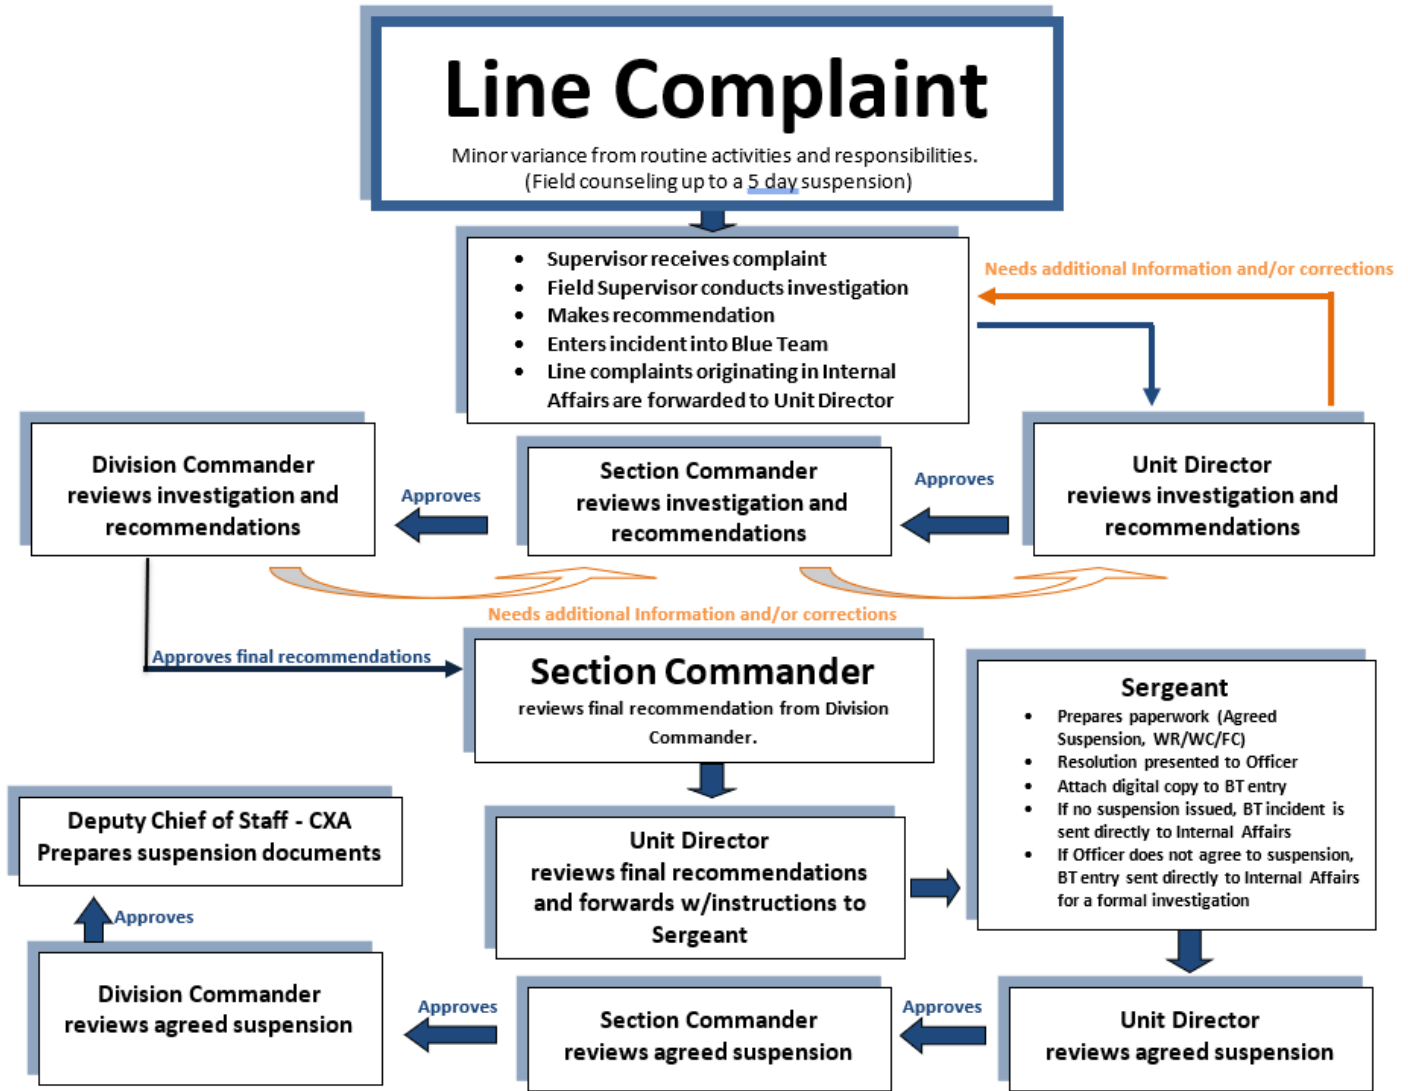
Line Complaint

Minor variance from routine activities and responsibilities. (Field counseling up to a 5 day suspension)

- Supervisor receives complaint
- Field Supervisor conducts investigation
- Makes recommendation
- Enters incident into Blue Team
- Line complaints originating in Internal Affairs are forwarded to Unit Director

Needs additional Information and/or corrections

Division Commander reviews investigation and recommendations

Approves

Section Commander reviews investigation and recommendations

Approves

Unit Director reviews investigation and recommendations

Needs additional Information and/or corrections

Approves final recommendations

Section Commander

reviews final recommendation from Division Commander.

Sergeant

- Prepares paperwork (Agreed Suspension, WR/WC/FC)
- Resolution presented to Officer
- Attach digital copy to BT entry
- If no suspension issued, BT incident is sent directly to Internal Affairs
- If Officer does not agree to suspension, BT entry sent directly to Internal Affairs for a formal investigation

Deputy Chief of Staff - CXA Prepares suspension documents

Approves

Unit Director reviews final recommendations and forwards w/instructions to Sergeant

Division Commander reviews agreed suspension

Approves

Section Commander reviews agreed suspension

Approves

Unit Director reviews agreed suspension